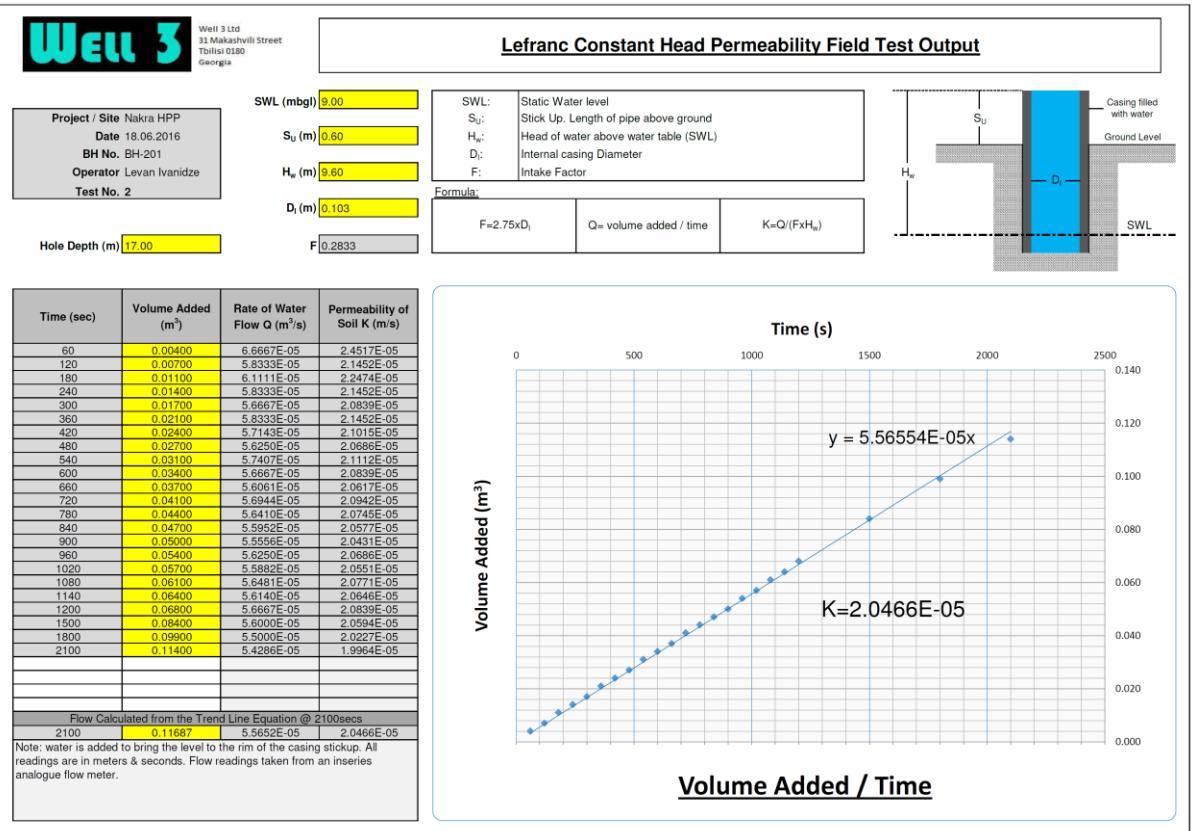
WELL 3

Well 3 Ltd
31 Makashvili Street
Tbilisi 0180
Georgia

Lefranc Constant Head Permeability Field Test Output

Project / Site Nakra HPP
Date 18.06.2016
BH No. BH-201
Operator Levan Ivanidze
Test No. 2

SWL (mbgl) 9.00
$S_U$ (m) 0.60
$H_w$ (m) 9.60
$D_i$ (m) 0.103
F 0.2833

Hole Depth (m) 17.00

SWL: Static Water level
$S_U$: Stick Up. Length of pipe above ground
$H_w$: Head of water above water table (SWL)
$D_i$: Internal casing Diameter
F: Intake Factor

Formula:
$F=2.75xD_i$ | Q= volume added / time | $K=Q/(FxH_w)$

Casing filled with water
$S_U$
Ground Level
$H_w$
$D_i$
SWL

| Time (sec) | Volume Added ($m^3$) | Rate of Water Flow Q ($m^3/s$) | Permeability of Soil K (m/s) |
|---|---|---|---|
| 60 | 0.00400 | 6.6667E-05 | 2.4517E-05 |
| 120 | 0.00700 | 5.8333E-05 | 2.1452E-05 |
| 180 | 0.01100 | 6.1111E-05 | 2.2474E-05 |
| 240 | 0.01400 | 5.8333E-05 | 2.1452E-05 |
| 300 | 0.01700 | 5.6667E-05 | 2.0839E-05 |
| 360 | 0.02100 | 5.8333E-05 | 2.1452E-05 |
| 420 | 0.02400 | 5.7143E-05 | 2.1015E-05 |
| 480 | 0.02700 | 5.6250E-05 | 2.0686E-05 |
| 540 | 0.03100 | 5.7407E-05 | 2.1112E-05 |
| 600 | 0.03400 | 5.6667E-05 | 2.0839E-05 |
| 660 | 0.03700 | 5.6061E-05 | 2.0617E-05 |
| 720 | 0.04100 | 5.6944E-05 | 2.0942E-05 |
| 780 | 0.04400 | 5.6410E-05 | 2.0745E-05 |
| 840 | 0.04700 | 5.5952E-05 | 2.0577E-05 |
| 900 | 0.05000 | 5.5556E-05 | 2.0431E-05 |
| 960 | 0.05400 | 5.6250E-05 | 2.0686E-05 |
| 1020 | 0.05700 | 5.5882E-05 | 2.0551E-05 |
| 1080 | 0.06100 | 5.6481E-05 | 2.0771E-05 |
| 1140 | 0.06400 | 5.6140E-05 | 2.0646E-05 |
| 1200 | 0.06800 | 5.6667E-05 | 2.0839E-05 |
| 1500 | 0.08400 | 5.6000E-05 | 2.0594E-05 |
| 1800 | 0.09900 | 5.5000E-05 | 2.0227E-05 |
| 2100 | 0.11400 | 5.4286E-05 | 1.9964E-05 |
| | | | |
| | | | |
| | | | |
| | | | |

Flow Calculated from the Trend Line Equation @ 2100secs
| 2100 | 0.11687 | 5.5652E-05 | 2.0466E-05 |
|---|---|---|---|

Note: water is added to bring the level to the rim of the casing stickup. All readings are in meters & seconds. Flow readings taken from an inseries analogue flow meter.

Time (s)
0 500 1000 1500 2000 2500
Volume Added ($m^3$)
0.140 0.120 0.100 0.080 0.060 0.040 0.020 0.000
y = 5.56554E-05x
K=2.0466E-05
Volume Added / Time